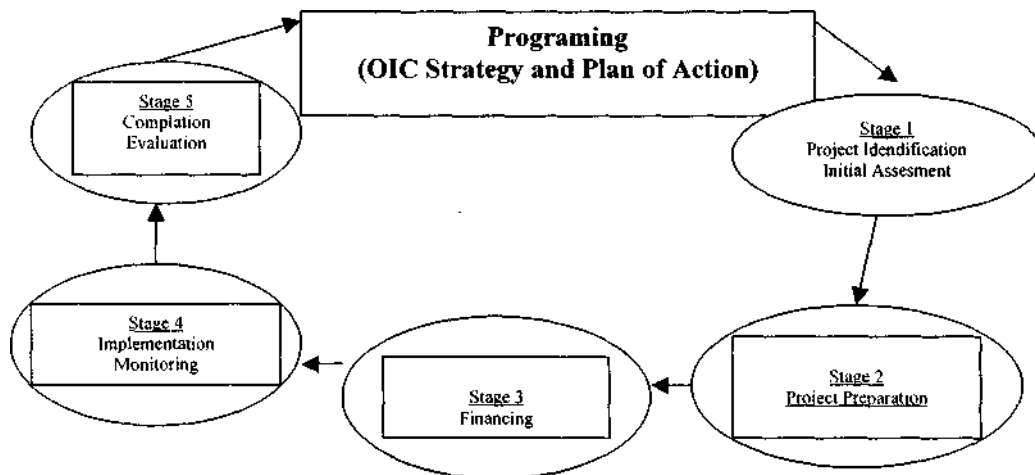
Programing
(OIC Strategy and Plan of Action)

Stage 1
Project Idendification
Initial Assesment

Stage 2
Project Preparation

Stage 3
Financing

Stage 4
Implementation
Monitoring

Stage 5
Complation
Evaluation